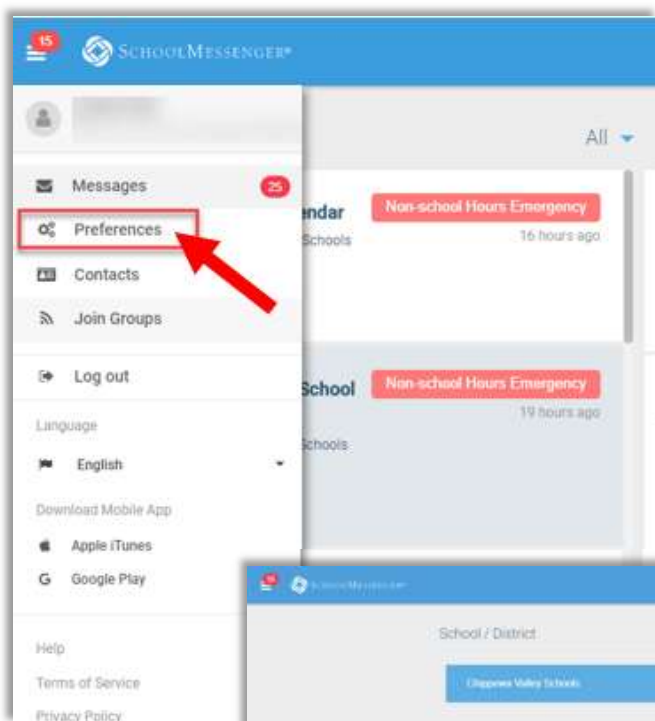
15 SchoolMessenger

All

Messages 25

Preferences

Contacts

Join Groups

Log out

Language

English

Download Mobile App

Apple iTunes

Google Play

Help

Terms of Service

Privacy Policy

endar

Schools

Non-school Hours Emergency

16 hours ago

School

Schools

Non-school Hours Emergency

19 hours ago

SchoolMessenger

School / District

Chippewa Valley Schools